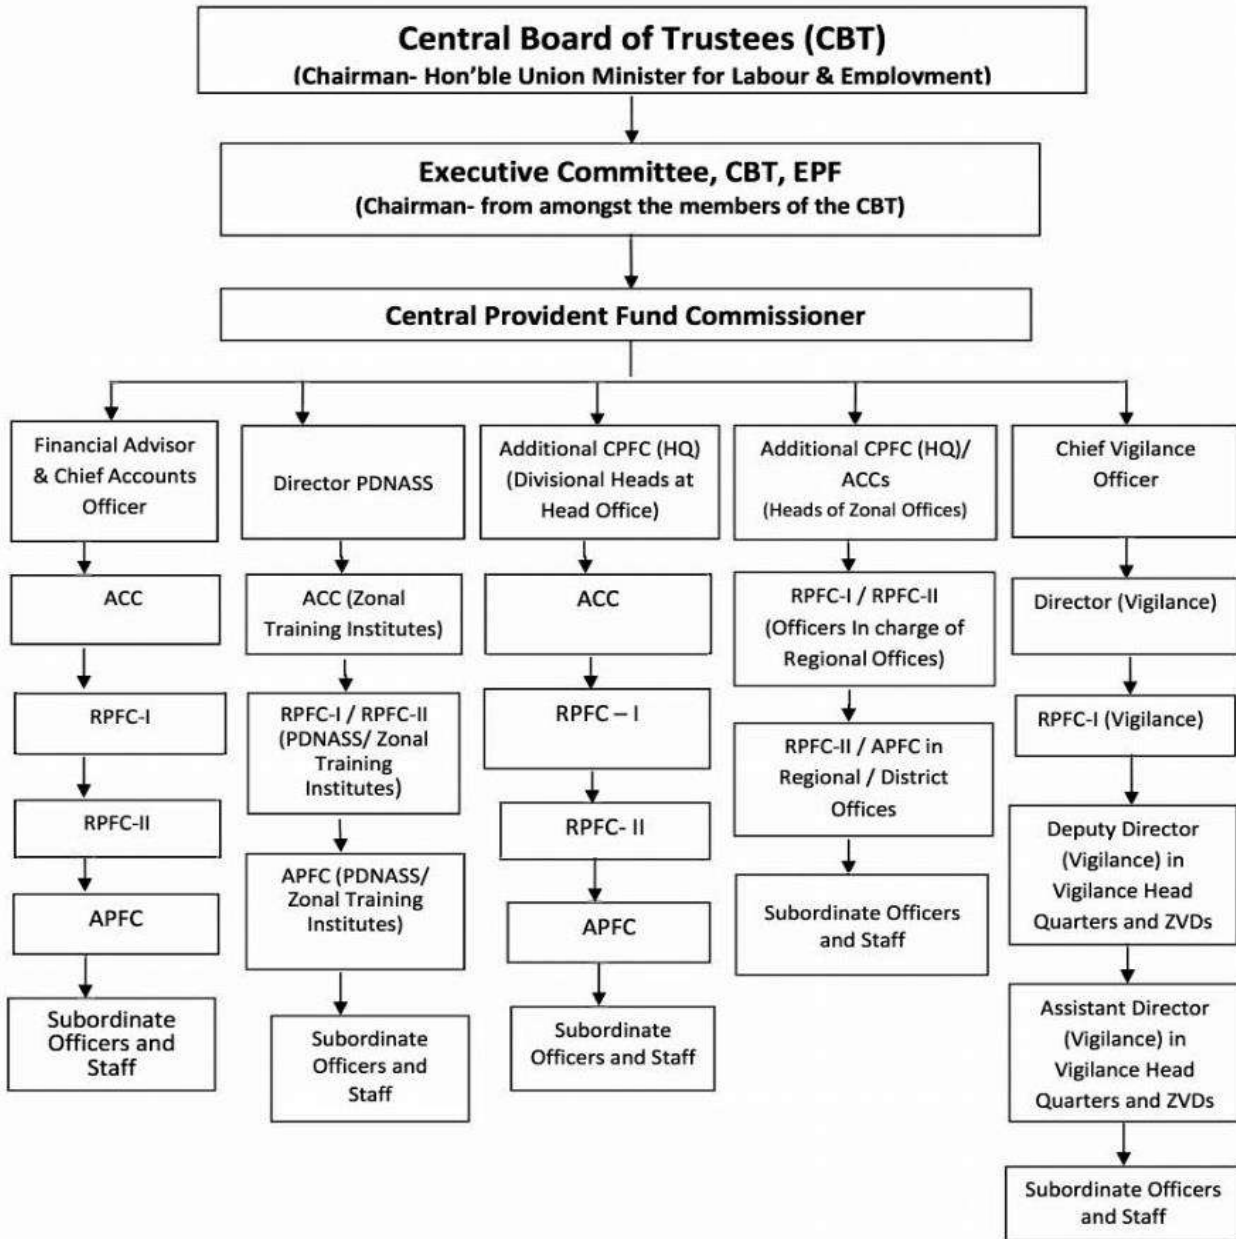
Central Board of Trustees (CBT)
(Chairman- Hon'ble Union Minister for Labour & Employment)

Executive Committee, CBT, EPF
(Chairman- from amongst the members of the CBT)

Central Provident Fund Commissioner

Financial Advisor & Chief Accounts Officer

ACC

RPFC-I

RPFC-II

APFC

Subordinate Officers and Staff

Director PDNASS

ACC (Zonal Training Institutes)

RPFC-I / RPFC-II (PDNASS/ Zonal Training Institutes)

APFC (PDNASS/ Zonal Training Institutes)

Subordinate Officers and Staff

Additional CPFC (HQ) (Divisional Heads at Head Office)

ACC

RPFC – I

RPFC- II

APFC

Subordinate Officers and Staff

Additional CPFC (HQ)/ ACCs (Heads of Zonal Offices)

RPFC-I / RPFC-II (Officers In charge of Regional Offices)

RPFC-II / APFC in Regional / District Offices

Subordinate Officers and Staff

Chief Vigilance Officer

Director (Vigilance)

RPFC-I (Vigilance)

Deputy Director (Vigilance) in Vigilance Head Quarters and ZVDs

Assistant Director (Vigilance) in Vigilance Head Quarters and ZVDs

Subordinate Officers and Staff